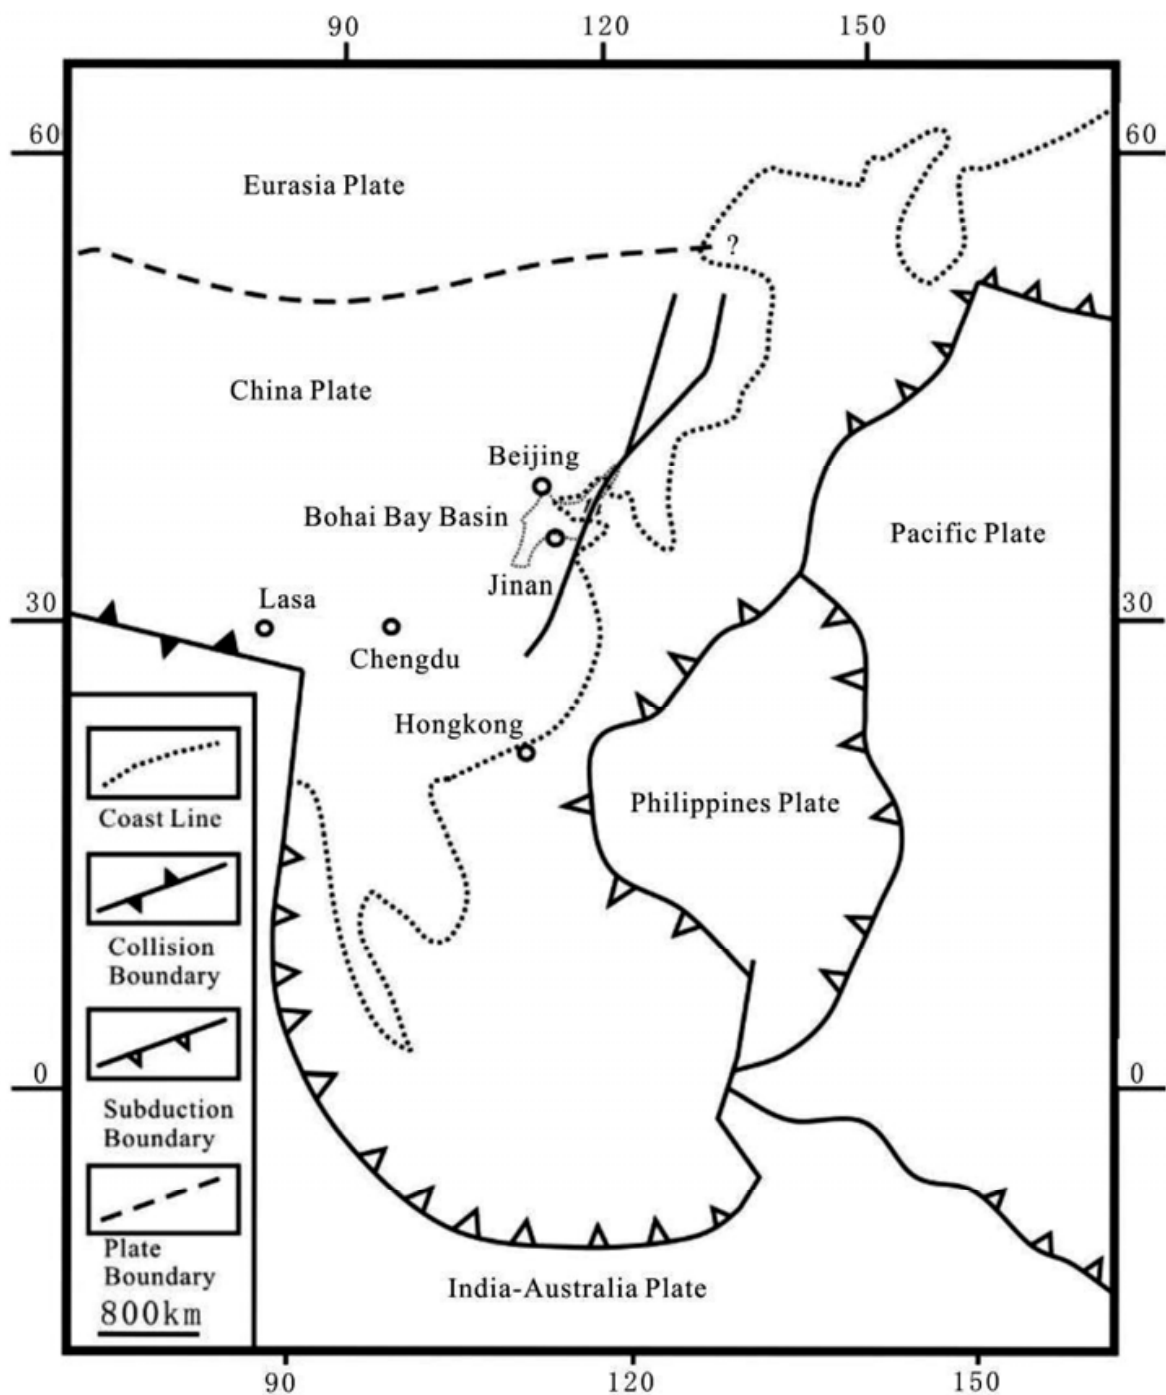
90 120 150

60 60

Eurasia Plate

?

China Plate

Beijing

Bohai Bay Basin

Jinan

Pacific Plate

30 30

Lasa

Chengdu

Hongkong

Philippines Plate

Coast Line

Collision Boundary

Subduction Boundary

Plate Boundary

800km

0 0

India-Australia Plate

90 120 150